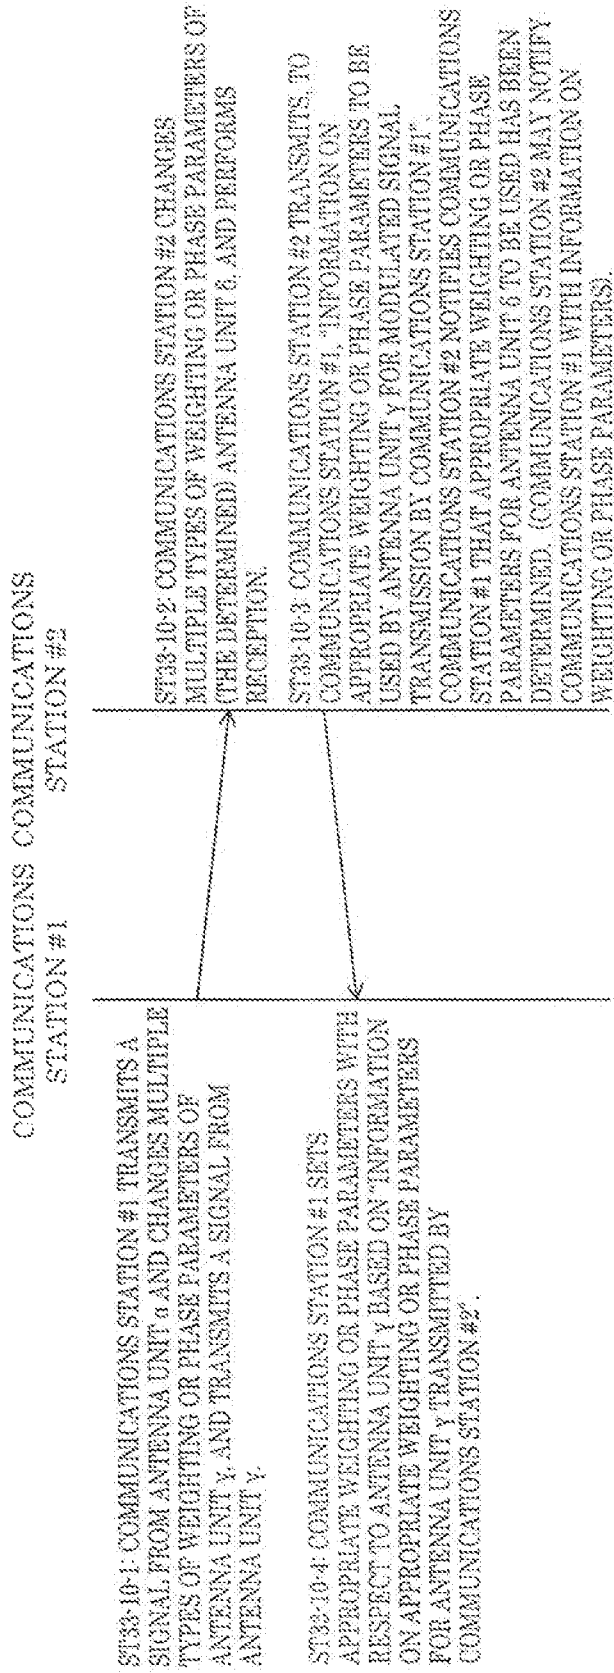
COMMUNICATIONS STATION #1

COMMUNICATIONS STATION #2

ST38-10-1: COMMUNICATIONS STATION #1 TRANSMITS A SIGNAL FROM ANTENNA UNIT α AND CHANGES MULTIPLE TYPES OF WEIGHTING OR PHASE PARAMETERS OF ANTENNA UNIT γ, AND TRANSMITS A SIGNAL FROM ANTENNA UNIT γ.

ST38-10-2: COMMUNICATIONS STATION #2 CHANGES MULTIPLE TYPES OF WEIGHTING OR PHASE PARAMETERS OF (THE DETERMINED) ANTENNA UNIT δ, AND PERFORMS RECEPTION.

ST38-10-3: COMMUNICATIONS STATION #2 TRANSMITS, TO COMMUNICATIONS STATION #1, "INFORMATION ON APPROPRIATE WEIGHTING OR PHASE PARAMETERS TO BE USED BY ANTENNA UNIT γ FOR MODULATED SIGNAL TRANSMISSION BY COMMUNICATIONS STATION #1". COMMUNICATIONS STATION #2 NOTIFIES COMMUNICATIONS STATION #1 THAT APPROPRIATE WEIGHTING OR PHASE PARAMETERS FOR ANTENNA UNIT δ TO BE USED HAS BEEN DETERMINED. (COMMUNICATIONS STATION #2 MAY NOTIFY COMMUNICATIONS STATION #1 WITH INFORMATION ON WEIGHTING OR PHASE PARAMETERS).

ST38-10-4: COMMUNICATIONS STATION #1 SETS APPROPRIATE WEIGHTING OR PHASE PARAMETERS WITH RESPECT TO ANTENNA UNIT γ BASED ON "INFORMATION ON APPROPRIATE WEIGHTING OR PHASE PARAMETERS FOR ANTENNA UNIT γ TRANSMITTED BY COMMUNICATIONS STATION #2".